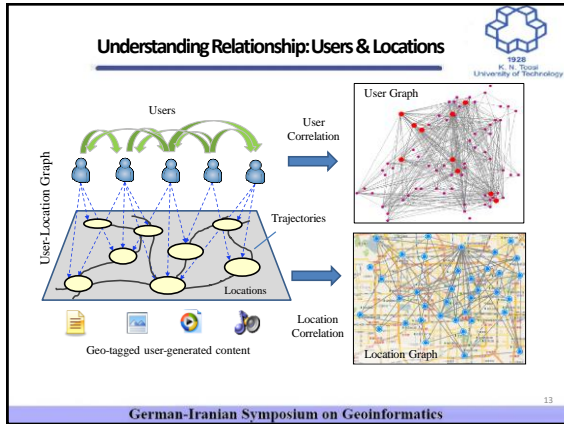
Understanding Relationship: Users & Locations

1928
K. N. Toosi
University of Technology

Users

User-Location Graph

Trajectories

Locations

Geo-tagged user-generated content

User Correlation

User Graph

Location Correlation

Location Graph

13

German-Iranian Symposium on Geoinformatics